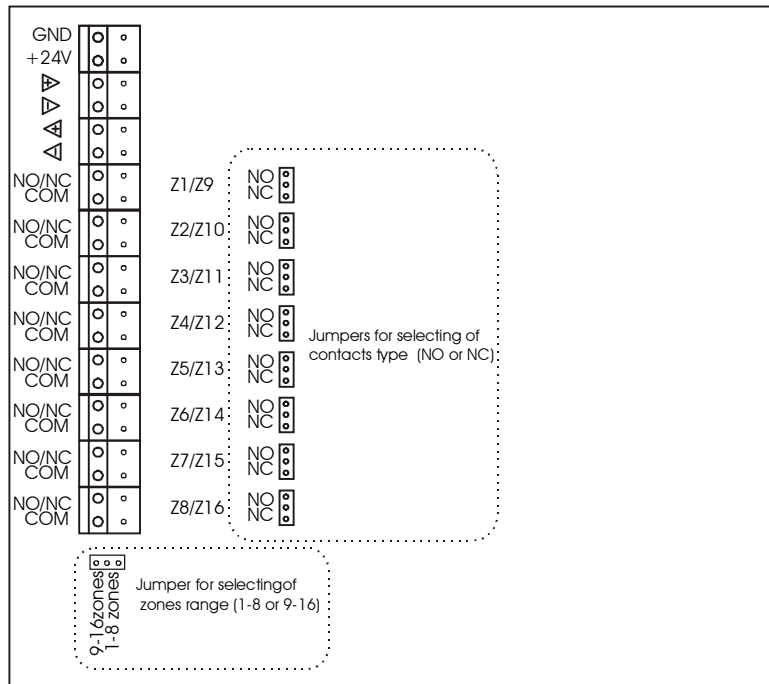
GND
+24V

NO/NC
COM

NO/NC
COM

NO/NC
COM

NO/NC
COM

NO/NC
COM

NO/NC
COM

NO/NC
COM

NO/NC
COM

Z1/Z9 NO NC
Z2/Z10 NO NC
Z3/Z11 NO NC
Z4/Z12 NO NC
Z5/Z13 NO NC
Z6/Z14 NO NC
Z7/Z15 NO NC
Z8/Z16 NO NC

Jumpers for selecting of contacts type (NO or NC)

9-16zones
1-8 zones

Jumper for selectingof zones range (1-8 or 9-16)